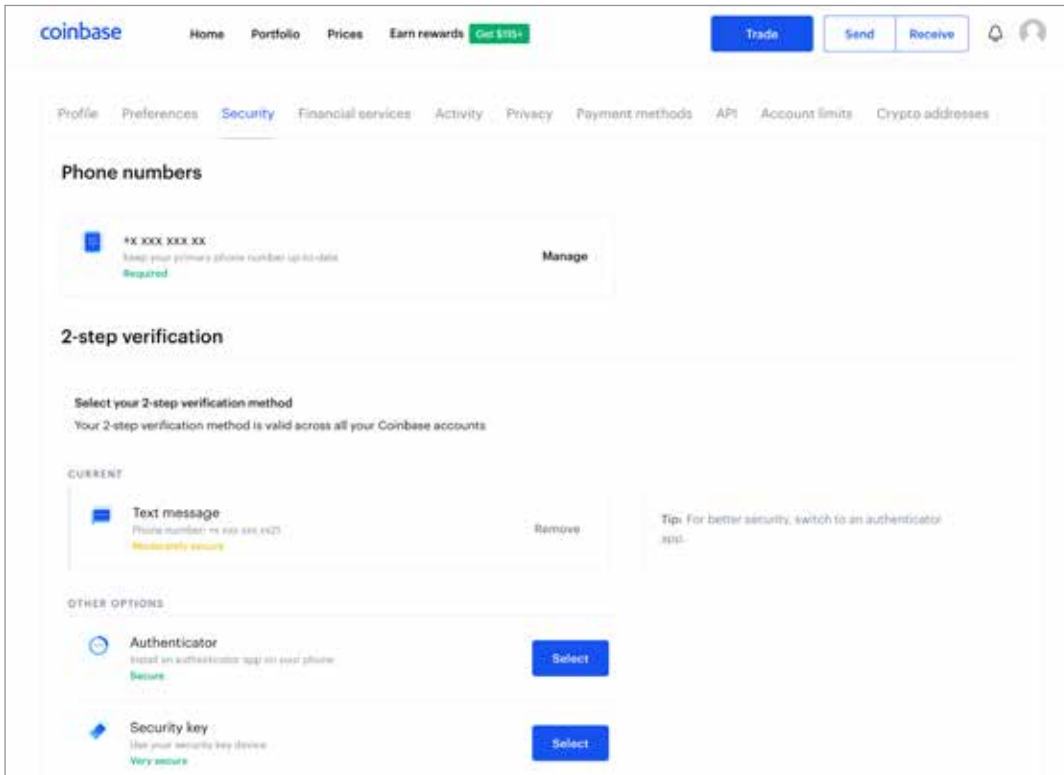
coinbase Home Portfolio Prices Earn rewards Get $115+ Trade Send Receive

Profile Preferences Security Financial services Activity Privacy Payment methods API Account limits Crypto addresses

Phone numbers

+X XXX XXX XX
Keep your primary phone number up-to-date
Required
Manage

2-step verification

Select your 2-step verification method
Your 2-step verification method is valid across all your Coinbase accounts

CURRENT

Text message
Phone number: +x xxx xxx xx21
Moderately secure
Remove

Tip: For better security, switch to an authenticator app.

OTHER OPTIONS

Authenticator
Install an authenticator app on your phone
Secure
Select

Security key
Use your security key device
Very secure
Select